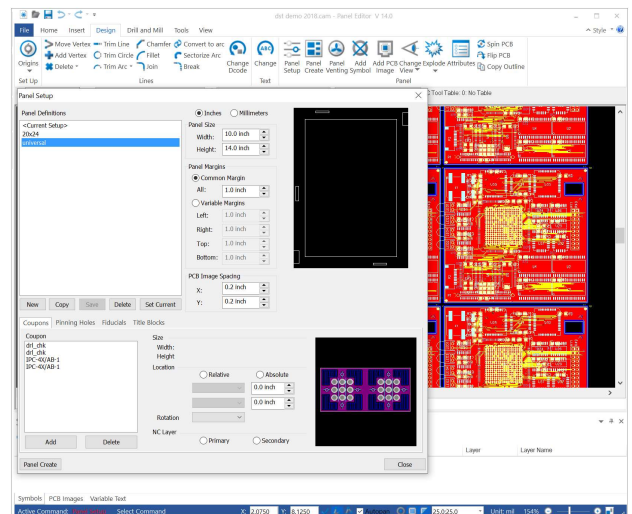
dst demo 2018.cam - Panel Editor V 14.0

File Home Insert Design Drill and Mill Tools View

Style

Origins

Move Vertex Trim Line Chamfer Convert to arc
Add Vertex Trim Circle Fillet Sectorize Arc
Delete Trim Arc Join Break

Change Dcode

Change

Panel Setup Panel Create Panel Venting Add Symbol Add PCB Image Change View Explode Attributes

Spin PCB
Flip PCB
Copy Outline

Set Up Lines Text Panel

Tool Table: 0: No Table

Panel Setup

Panel Definitions

<Current Setup>
20x24
universal

Inches Millimeters

Panel Size
Width: 10.0 inch
Height: 14.0 inch

Panel Margins
Common Margin
All: 1.0 inch
Variable Margins
Left: 1.0 inch
Right: 1.0 inch
Top: 1.0 inch
Bottom: 1.0 inch

PCB Image Spacing
X: 0.2 inch
Y: 0.2 inch

New Copy Save Delete Set Current

Coupons Pinning Holes Fiducials Title Blocks

Coupon
drl_chk
drl_chk
IPC-4X/AB-1
IPC-4X/AB-1

Size
Width:
Height

Location
Relative Absolute
0.0 inch
0.0 inch

Rotation

NC Layer
Primary Secondary

Add Delete

Panel Create Close

Layer Layer Name

Symbols PCB Images Variable Text

Active Command: Select Command X: 2.0750 Y: 8.1250 Autopan 25.0:25.0 Unit: mil 154%